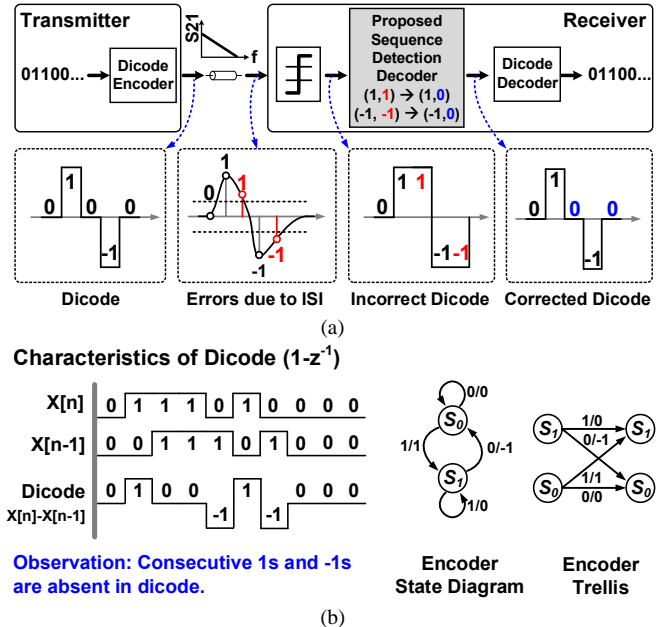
Transmitter

01100...

Diocde Encoder

S21

f

Proposed Sequence Detection Decoder
(1,1) → (1,0)
(-1, -1) → (-1,0)

Receiver

Diocde Decoder

01100...

0 1 0 0 -1

Dicode

1 0 1 -1 -1

Errors due to ISI

0 1 1 -1 -1

Incorrect Dicode

0 1 0 0 -1

Corrected Dicode

(a)

Characteristics of Dicode ($1-z^{-1}$)

X[n] 0 1 1 1 0 1 0 0 0 0

X[n-1] 0 0 1 1 1 0 1 0 0 0

Dicode X[n]-X[n-1] 0 1 0 0 -1 1 -1 0 0 0

0/0
$S_0$
1/1
0/-1
$S_1$
1/0

$S_1$ 1/0 $S_1$
0/-1
1/1
$S_0$ 0/0 $S_0$

Observation: Consecutive 1s and -1s are absent in dicode.

Encoder State Diagram

Encoder Trellis

(b)